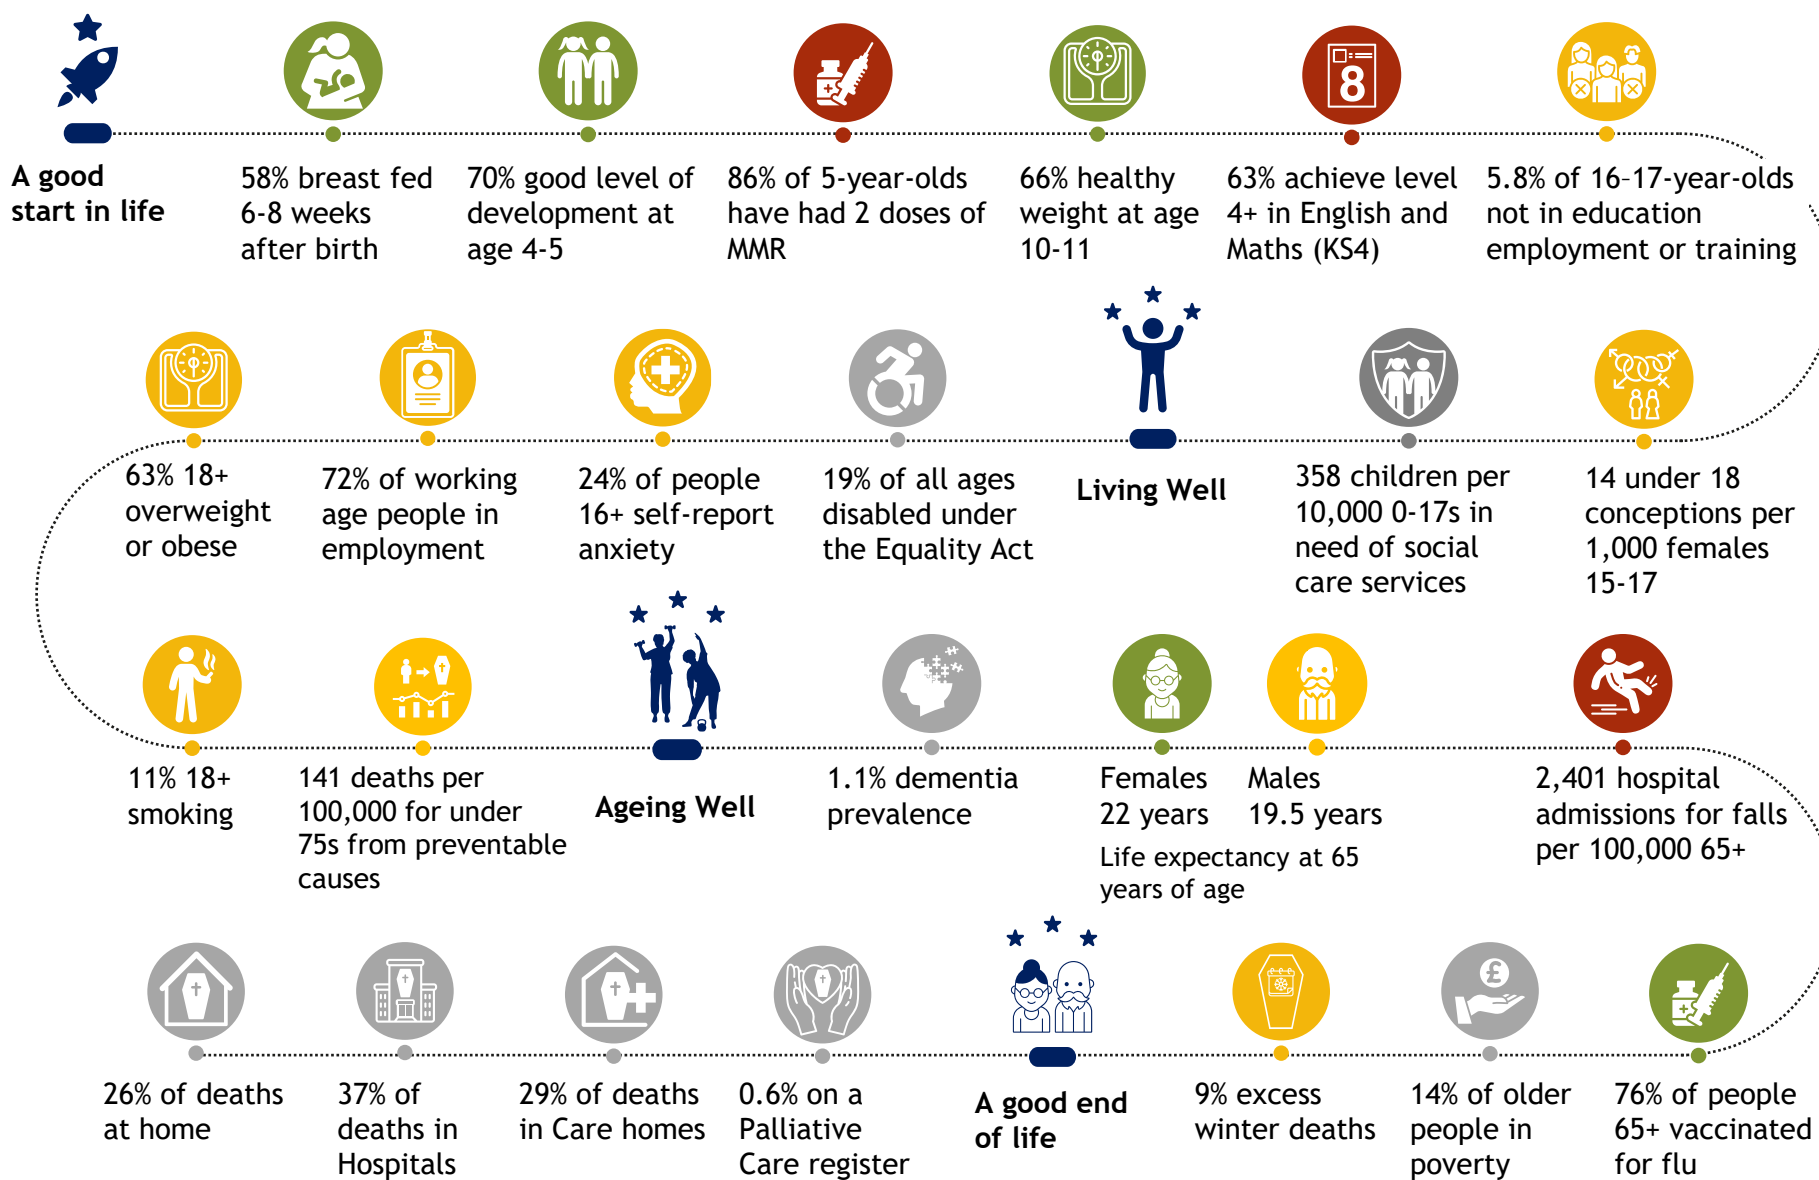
A good start in life

58% breast fed 6-8 weeks after birth

70% good level of development at age 4-5

86% of 5-year-olds have had 2 doses of MMR

66% healthy weight at age 10-11

8

63% achieve level 4+ in English and Maths (KS4)

5.8% of 16-17-year-olds not in education employment or training

63% 18+ overweight or obese

72% of working age people in employment

24% of people 16+ self-report anxiety

19% of all ages disabled under the Equality Act

Living Well

358 children per 10,000 0-17s in need of social care services

14 under 18 conceptions per 1,000 females 15-17

11% 18+ smoking

141 deaths per 100,000 for under 75s from preventable causes

Ageing Well

1.1% dementia prevalence

Females 22 years

Males 19.5 years

Life expectancy at 65 years of age

2,401 hospital admissions for falls per 100,000 65+

26% of deaths at home

37% of deaths in Hospitals

29% of deaths in Care homes

0.6% on a Palliative Care register

A good end of life

9% excess winter deaths

£

14% of older people in poverty

76% of people 65+ vaccinated for flu